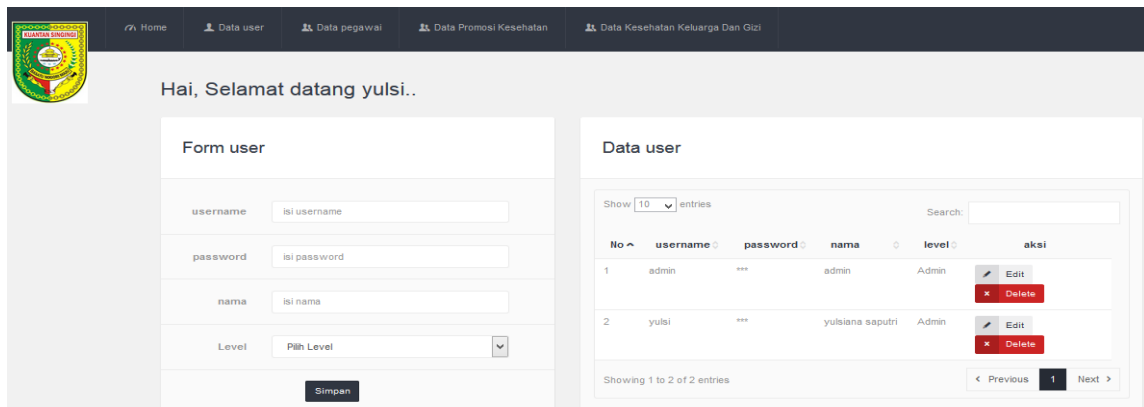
KUANTAN SINGINGI

Home
Data user
Data pegawai
Data Promosi Kesehatan
Data Kesehatan Keluarga Dan Gizi

Hai, Selamat datang yulsi..

Form user

username isi username

password isi password

nama isi nama

Level Pilih Level

Simpan

Data user

Show 10 entries

Search:

| No | username | password | nama | level | aksi |
|---|---|---|---|---|---|
| 1 | admin | *** | admin | Admin | Edit Delete |
| 2 | yulsi | *** | yulsiana saputri | Admin | Edit Delete |

Showing 1 to 2 of 2 entries

Previous 1 Next